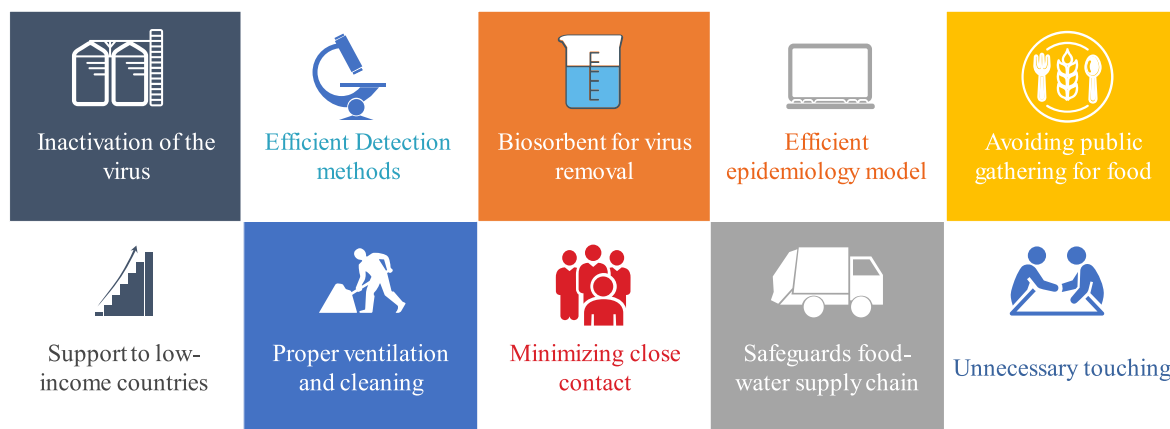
Inactivation of the virus

Efficient Detection methods

Biosorbent for virus removal

Efficient epidemiology model

Avoiding public gathering for food

Support to low-income countries

Proper ventilation and cleaning

Minimizing close contact

Safeguards food-water supply chain

Unnecessary touching